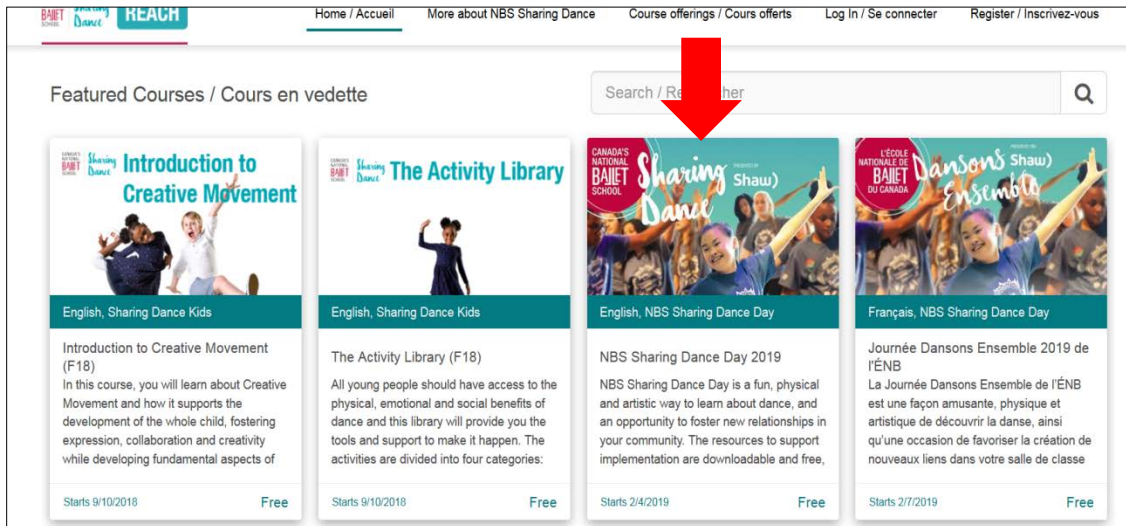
BALLET SCHOOL Sharing Dance REACH

Home / Accueil More about NBS Sharing Dance Course offerings / Cours offerts Log In / Se connecter Register / Inscrivez-vous

Featured Courses / Cours en vedette

Search / Re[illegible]her

CANADA'S NATIONAL BALLET SCHOOL Sharing Dance Introduction to Creative Movement

English, Sharing Dance Kids

Introduction to Creative Movement (F18)

In this course, you will learn about Creative Movement and how it supports the development of the whole child, fostering expression, collaboration and creativity while developing fundamental aspects of

Starts 9/10/2018 Free

CANADA'S NATIONAL BALLET SCHOOL Sharing Dance The Activity Library

English, Sharing Dance Kids

The Activity Library (F18)

All young people should have access to the physical, emotional and social benefits of dance and this library will provide you the tools and support to make it happen. The activities are divided into four categories:

Starts 9/10/2018 Free

CANADA'S NATIONAL BALLET SCHOOL Sharing Dance PRESENTED BY Shaw)

English, NBS Sharing Dance Day

NBS Sharing Dance Day 2019

NBS Sharing Dance Day is a fun, physical and artistic way to learn about dance, and an opportunity to foster new relationships in your community. The resources to support implementation are downloadable and free,

Starts 2/4/2019 Free

L'ÉCOLE NATIONALE DE BALLET DU CANADA Dansons Ensemble PRESENTED BY Shaw)

Français, NBS Sharing Dance Day

Journée Dansons Ensemble 2019 de l'ÉNB

La Journée Dansons Ensemble de l'ÉNB est une façon amusante, physique et artistique de découvrir la danse, ainsi qu'une occasion de favoriser la création de nouveaux liens dans votre salle de classe

Starts 2/7/2019 Free